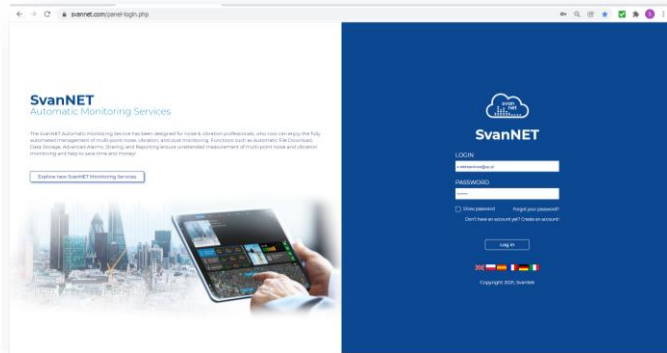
svannet.com/panel-login.php

SvanNET
Automatic Monitoring Services

The SvanNET Automatic Monitoring Service has been designed for noise & vibration professionals, who now can enjoy the fully automated management of multi-point noise, vibration, and dust monitoring. Functions such as Automatic File Download, Data Storage, Advanced Alarms, Sharing, and Reporting ensure unattended measurement of multi-point noise and vibration monitoring and help to save time and money!

Explore new SvanNET Monitoring Services

SvanNET

LOGIN
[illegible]

PASSWORD
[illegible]

Show password
Forgot your password?
Don't have an account yet? Create an account

Log in

Copyright 2021, Svantek